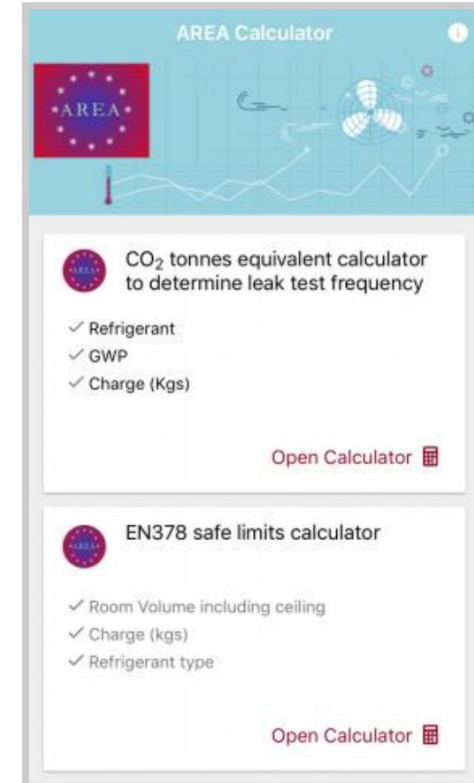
AREA Calculator

AREA

AREA

$CO_2$ tonnes equivalent calculator to determine leak test frequency

✓ Refrigerant
✓ GWP
✓ Charge (Kgs)

Open Calculator

AREA

EN378 safe limits calculator

✓ Room Volume including ceiling
✓ Charge (kgs)
✓ Refrigerant type

Open Calculator